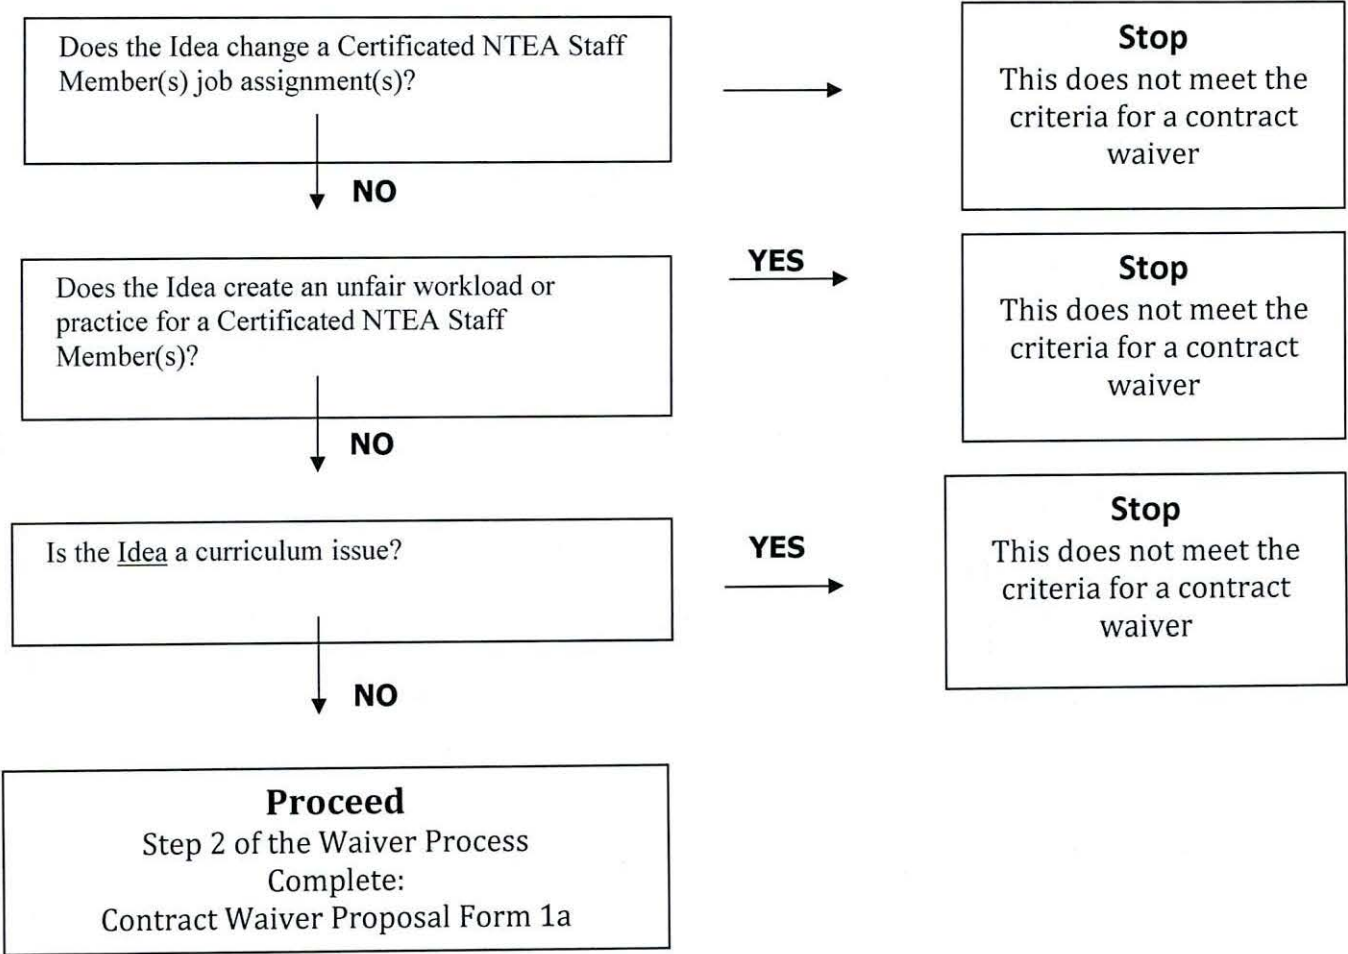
Does the Idea change a Certificated NTEA Staff Member(s) job assignment(s)?

Stop
This does not meet the criteria for a contract waiver

NO

YES

Does the Idea create an unfair workload or practice for a Certificated NTEA Staff Member(s)?

Stop
This does not meet the criteria for a contract waiver

NO

Is the Idea a curriculum issue?

YES

Stop
This does not meet the criteria for a contract waiver

NO

Proceed
Step 2 of the Waiver Process
Complete:
Contract Waiver Proposal Form 1a